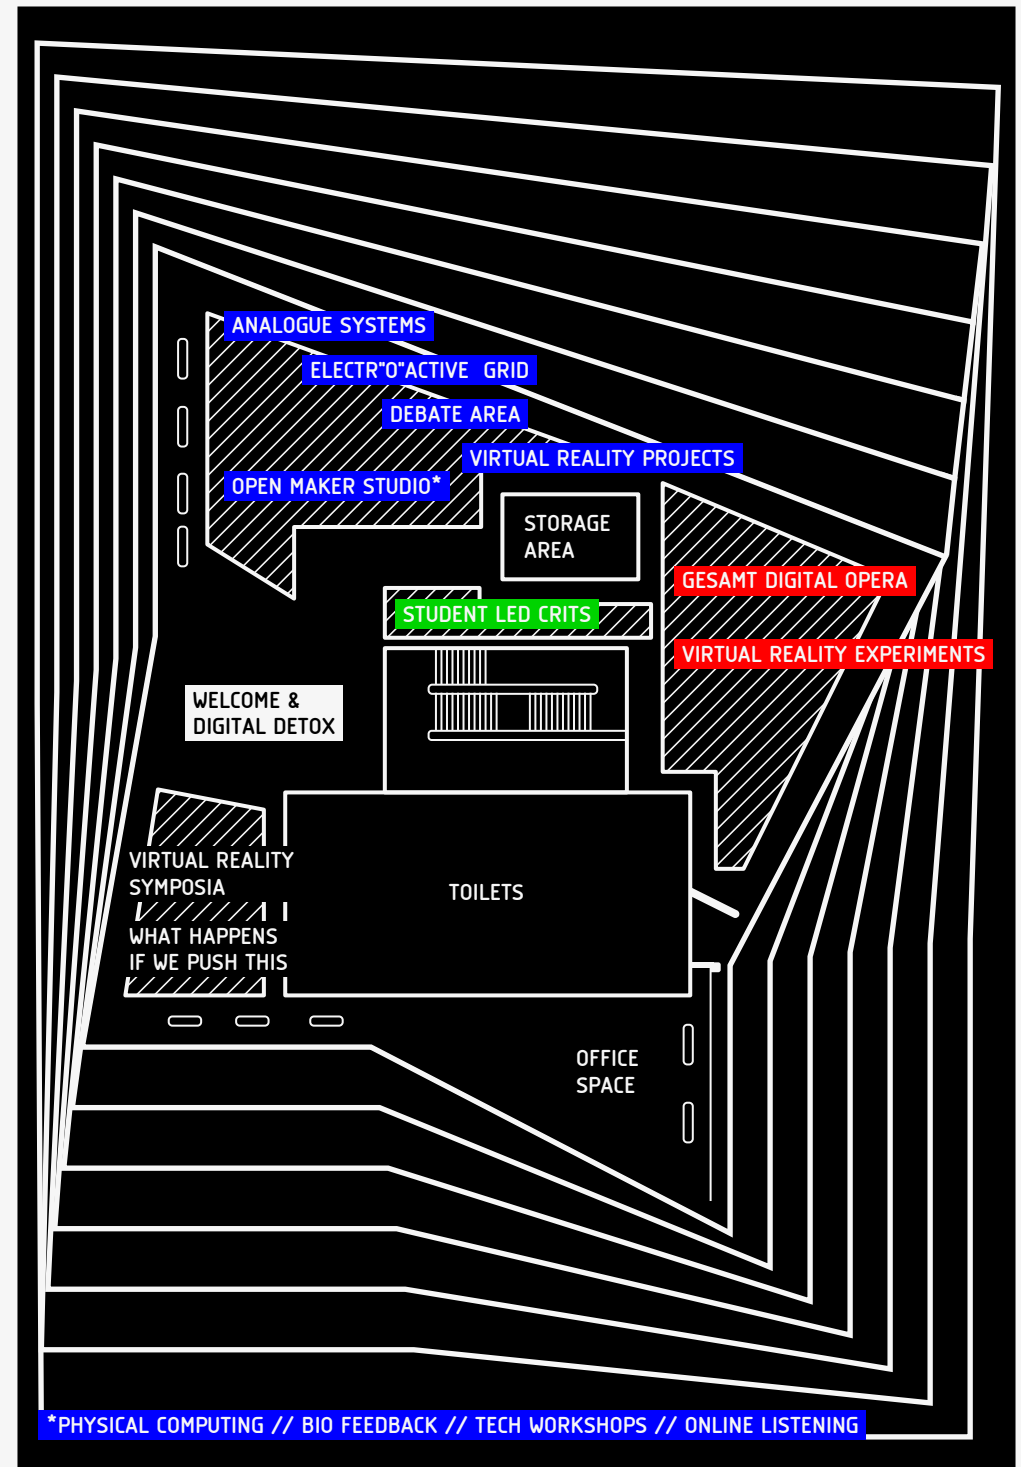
ANALOGUE SYSTEMS

ELECTR"O"ACTIVE GRID

DEBATE AREA

VIRTUAL REALITY PROJECTS

OPEN MAKER STUDIO*

STORAGE AREA

GESAMT DIGITAL OPERA

STUDENT LED CRITS

VIRTUAL REALITY EXPERIMENTS

WELCOME & DIGITAL DETOX

VIRTUAL REALITY SYMPOSIA

TOILETS

WHAT HAPPENS IF WE PUSH THIS

OFFICE SPACE

*PHYSICAL COMPUTING // BIO FEEDBACK // TECH WORKSHOPS // ONLINE LISTENING